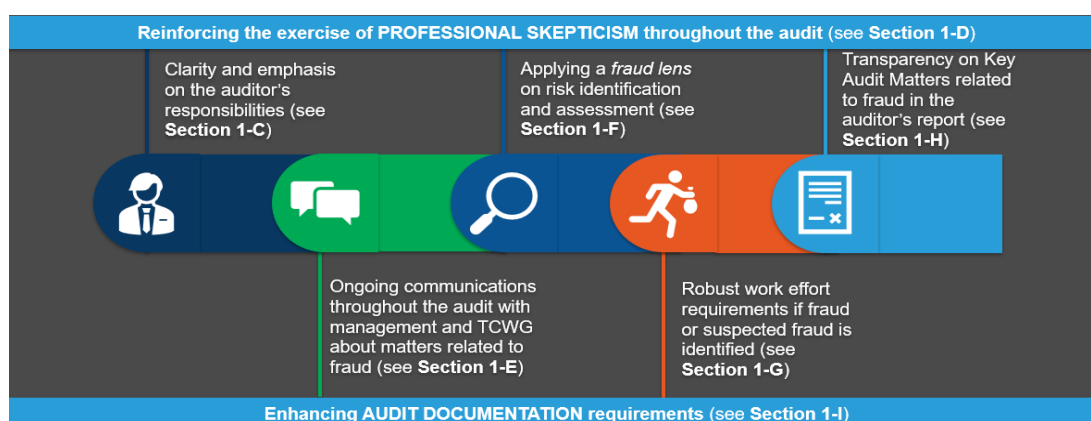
Reinforcing the exercise of PROFESSIONAL SKEPTICISM throughout the audit (see Section 1-D)

Clarity and emphasis on the auditor's responsibilities (see Section 1-C)

Applying a fraud lens on risk identification and assessment (see Section 1-F)

Transparency on Key Audit Matters related to fraud in the auditor's report (see Section 1-H)

Ongoing communications throughout the audit with management and TCWG about matters related to fraud (see Section 1-E)

Robust work effort requirements if fraud or suspected fraud is identified (see Section 1-G)

Enhancing AUDIT DOCUMENTATION requirements (see Section 1-I)